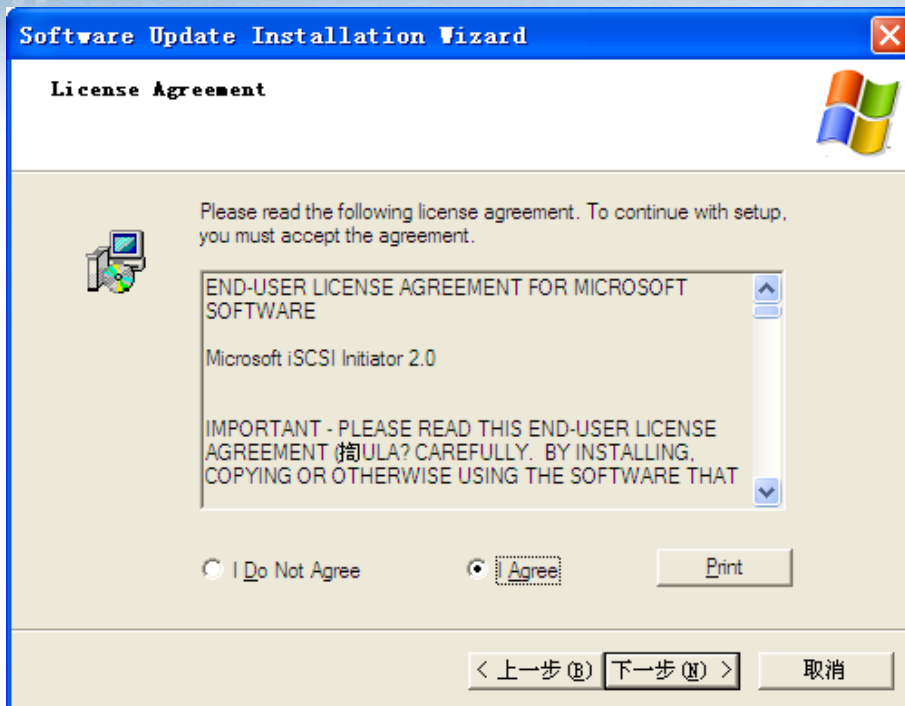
Software Update Installation Wizard

License Agreement

Please read the following license agreement. To continue with setup, you must accept the agreement.

END-USER LICENSE AGREEMENT FOR MICROSOFT SOFTWARE

Microsoft iSCSI Initiator 2.0

IMPORTANT - PLEASE READ THIS END-USER LICENSE AGREEMENT (揈ULA? CAREFULLY. BY INSTALLING, COPYING OR OTHERWISE USING THE SOFTWARE THAT

I Do Not Agree

I Agree

Print

< 上一步(B)

下一步(N) >

取消